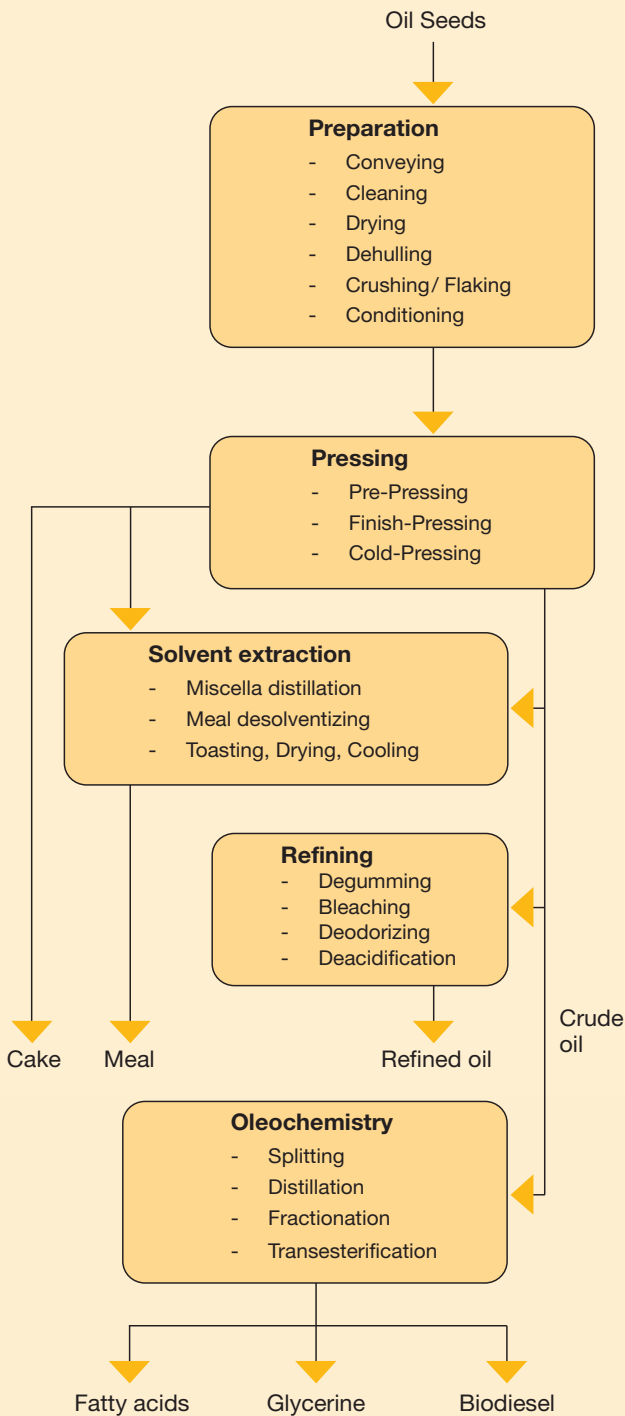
Oil Seeds

**Preparation**
- Conveying
- Cleaning
- Drying
- Dehulling
- Crushing/ Flaking
- Conditioning

**Pressing**
- Pre-Pressing
- Finish-Pressing
- Cold-Pressing

**Solvent extraction**
- Miscella distillation
- Meal desolventizing
- Toasting, Drying, Cooling

**Refining**
- Degumming
- Bleaching
- Deodorizing
- Deacidification

Cake

Meal

Refined oil

Crude oil

**Oleochemistry**
- Splitting
- Distillation
- Fractionation
- Transesterification

Fatty acids

Glycerine

Biodiesel